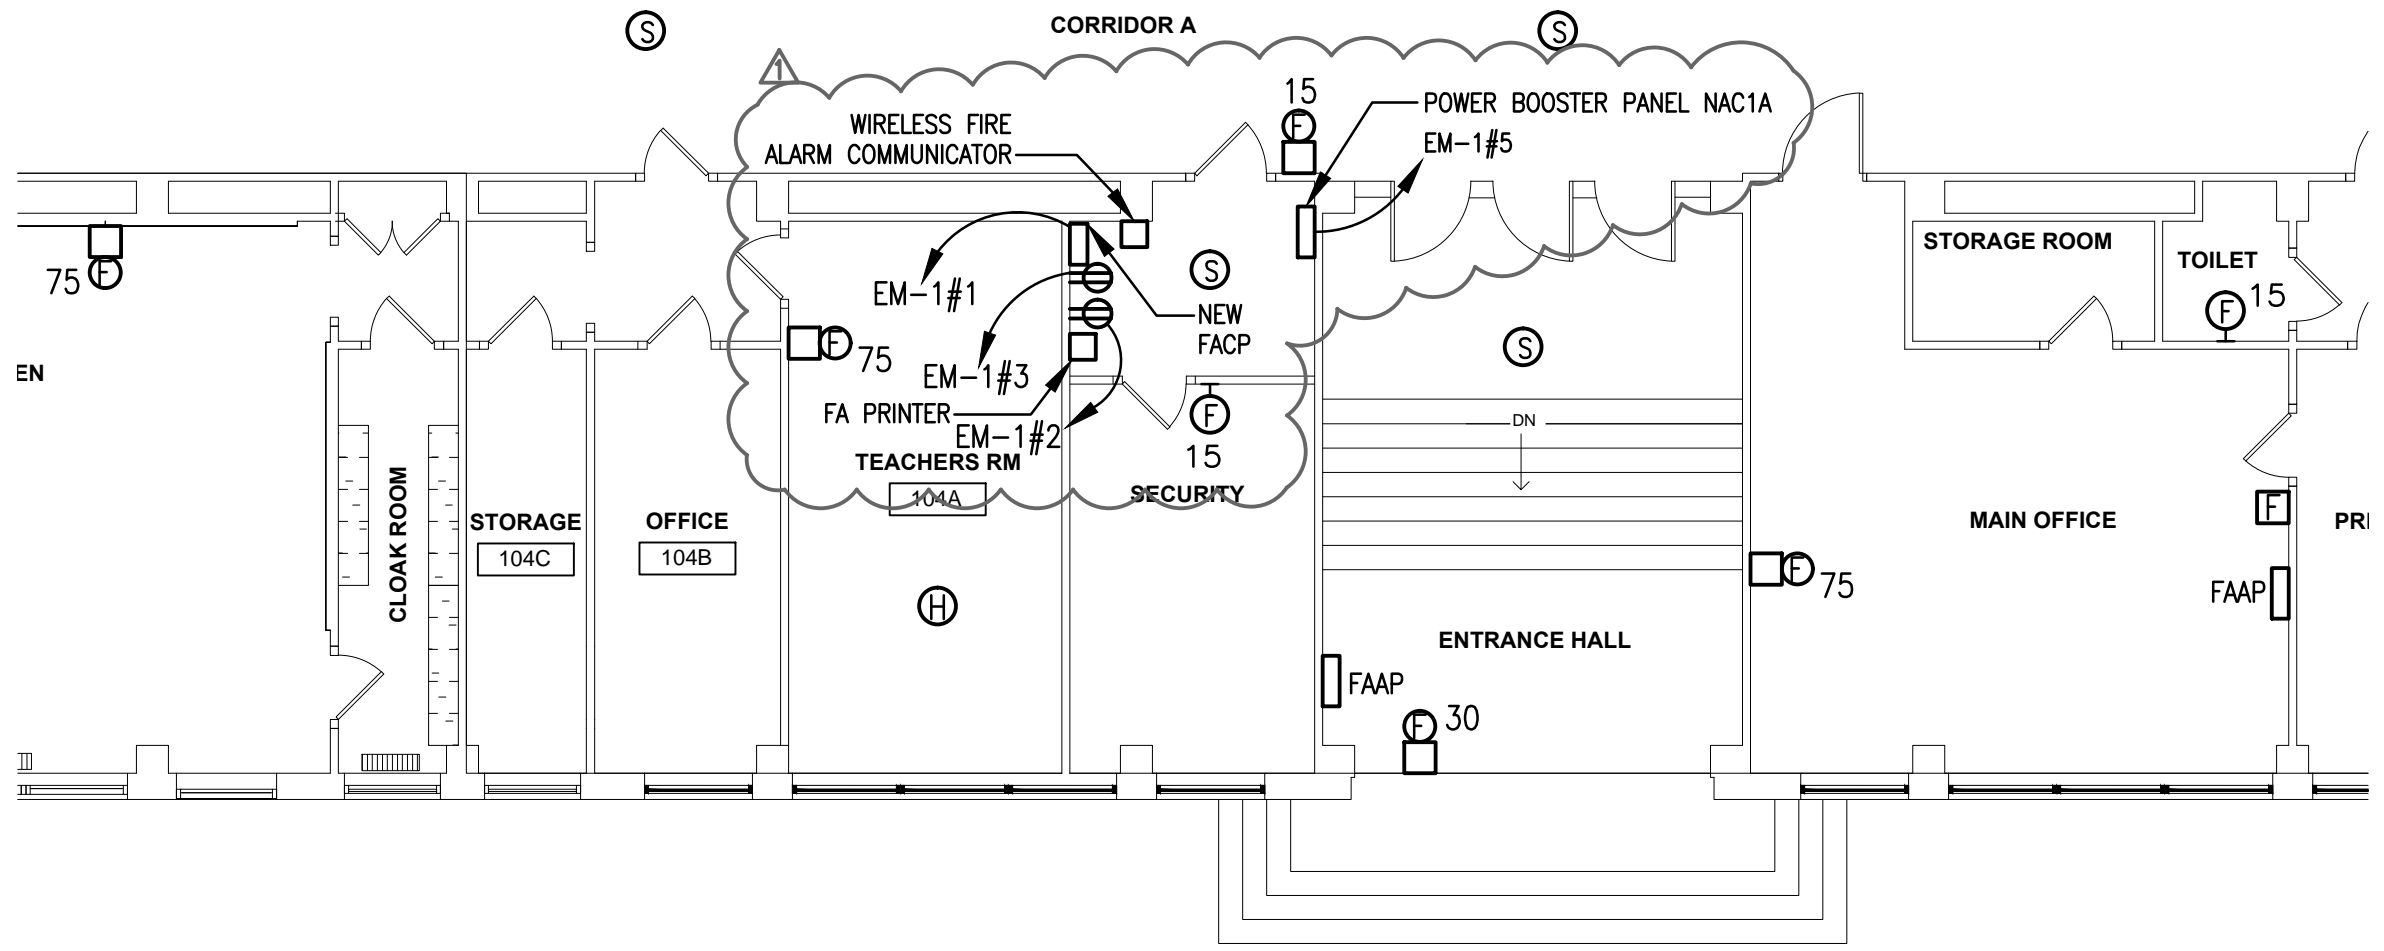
S

CORRIDOR A

S

1

15

POWER BOOSTER PANEL NAC1A

EM–1#5

F

WIRELESS FIRE ALARM COMMUNICATOR

75
F

EM–1#1

S

NEW FACP

STORAGE ROOM

TOILET

F 15

F 75

S

EN

EM–1#3

FA PRINTER

F

EM–1#2

DN

15

TEACHERS RM

104A

SECURITY

CLOAK ROOM

STORAGE

104C

OFFICE

104B

MAIN OFFICE

F

PR

F 75

H

FAAP

ENTRANCE HALL

FAAP

F 30